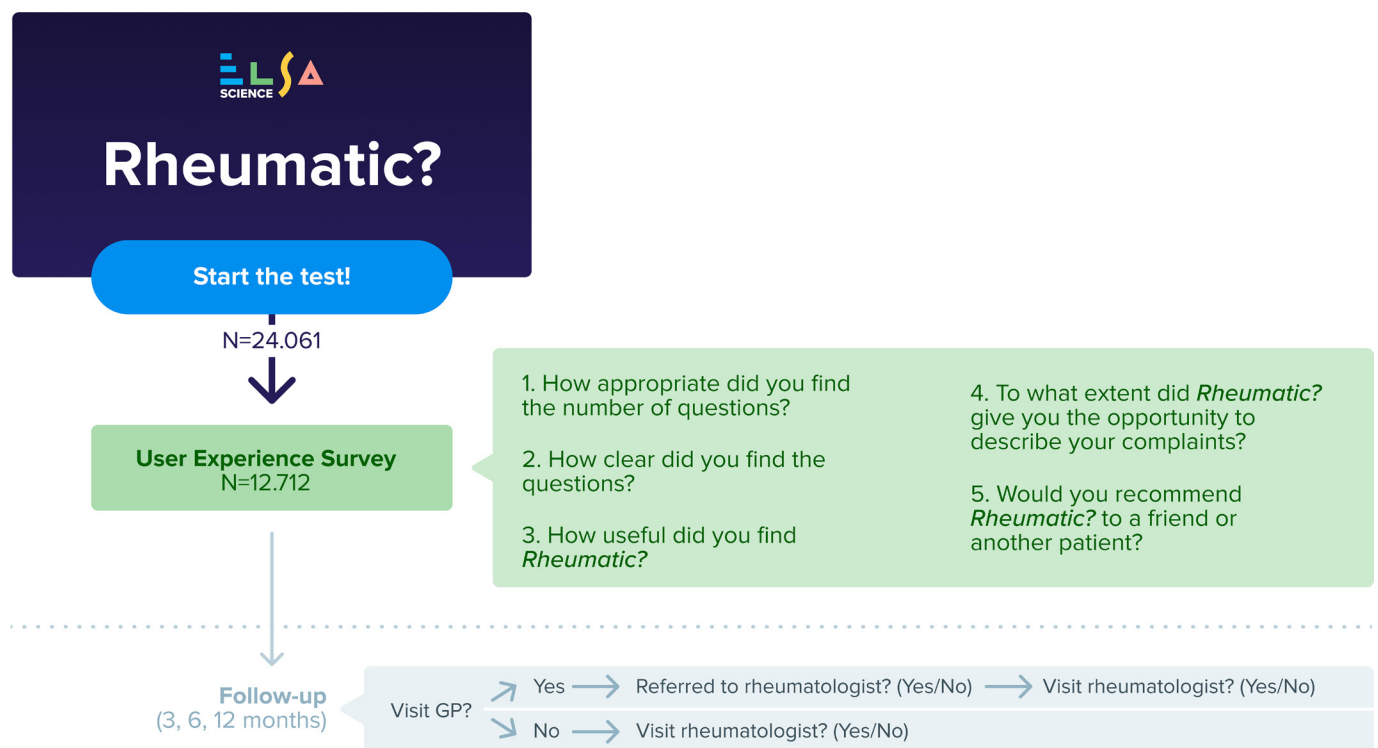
ELSA SCIENCE

Rheumatic?

Start the test!

N=24.061

User Experience Survey
N=12.712

1. How appropriate did you find the number of questions?

2. How clear did you find the questions?

3. How useful did you find *Rheumatic?*

4. To what extent did *Rheumatic?* give you the opportunity to describe your complaints?

5. Would you recommend *Rheumatic?* to a friend or another patient?

Follow-up
(3, 6, 12 months)

Visit GP?

Yes → Referred to rheumatologist? (Yes/No) → Visit rheumatologist? (Yes/No)

No → Visit rheumatologist? (Yes/No)